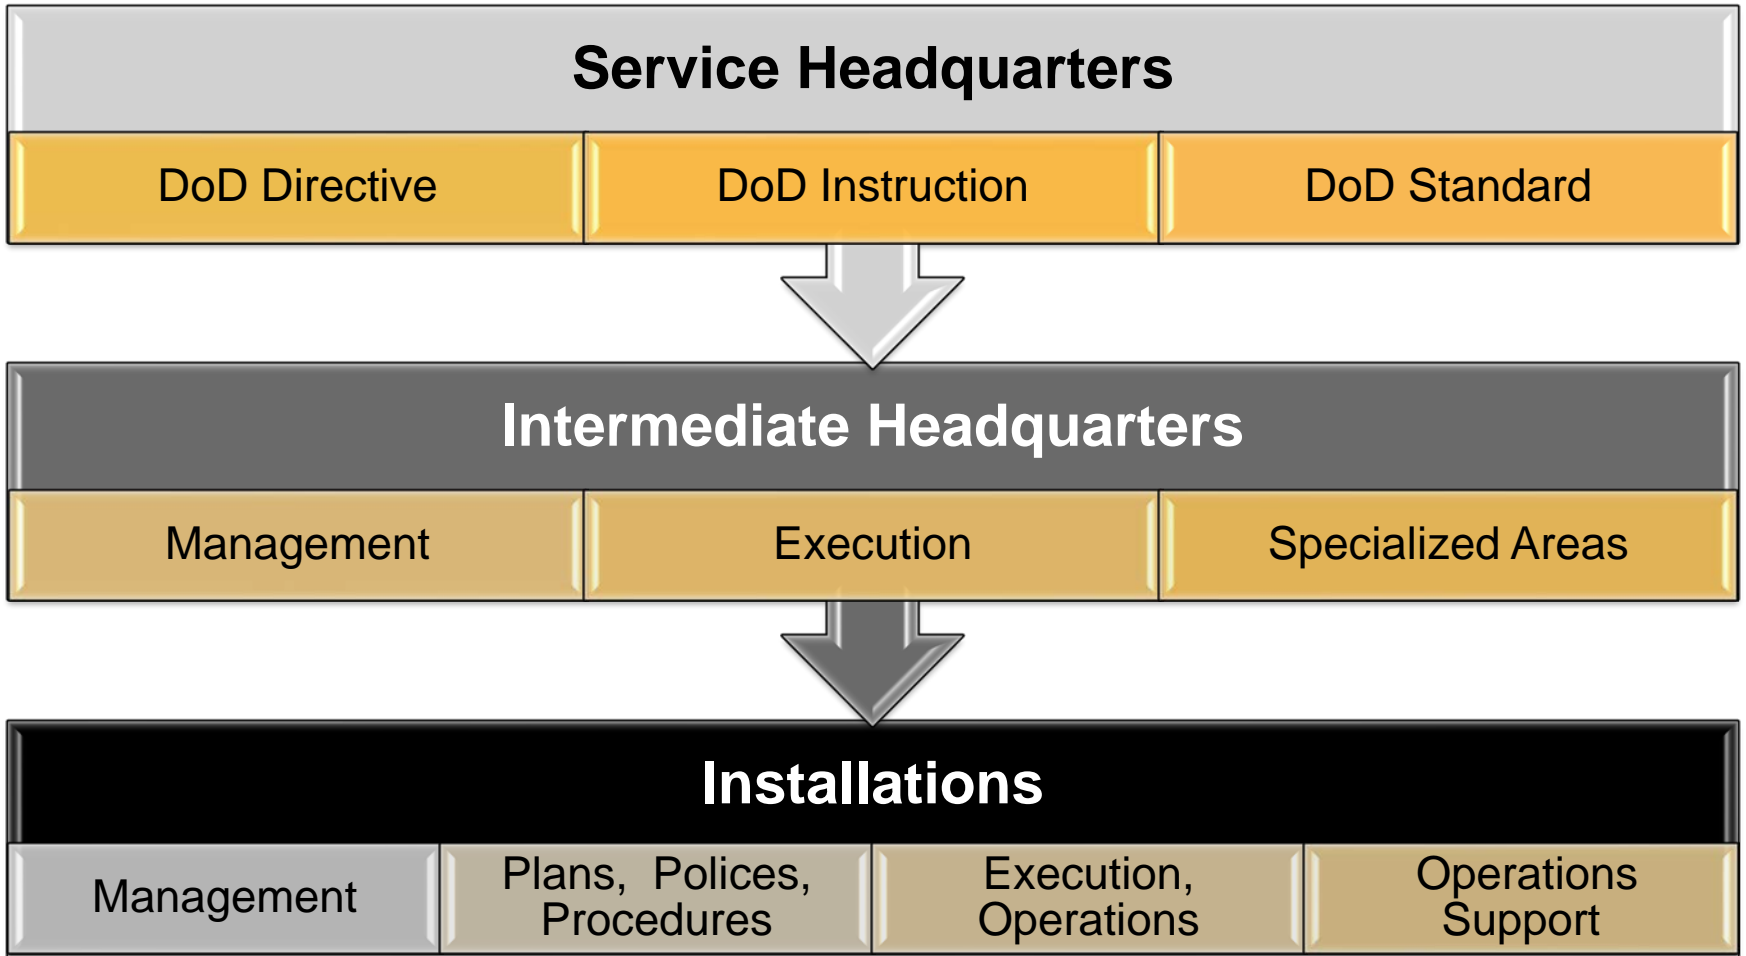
Service Headquarters

DoD Directive

DoD Instruction

DoD Standard

Intermediate Headquarters

Management

Execution

Specialized Areas

Installations

Management

Plans, Polices, Procedures

Execution, Operations

Operations Support